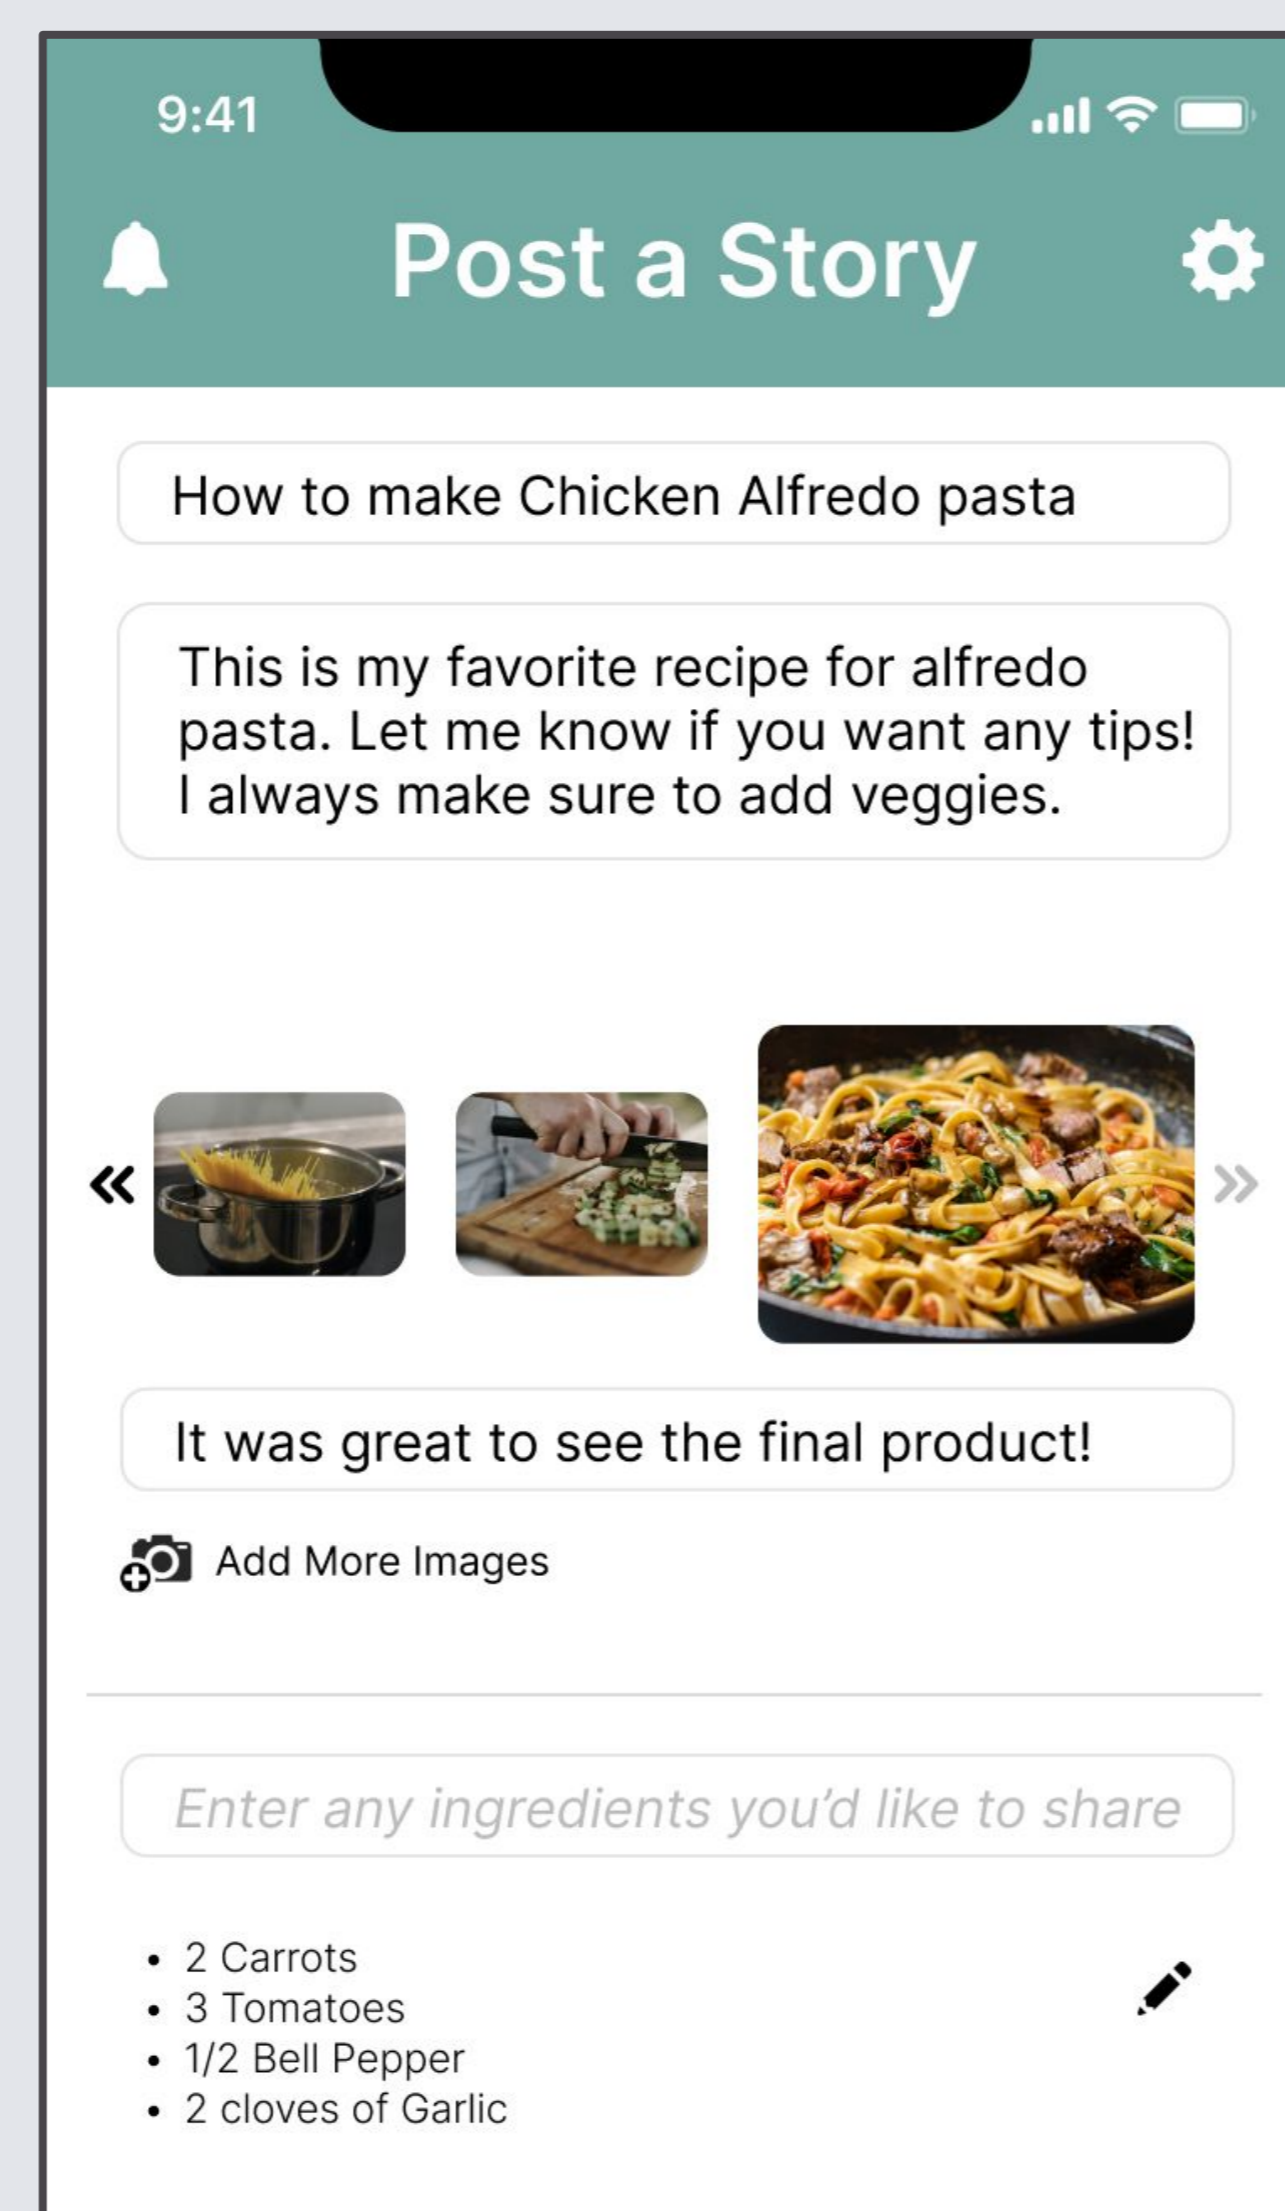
9:41

Post a Story

How to make Chicken Alfredo pasta

This is my favorite recipe for alfredo pasta. Let me know if you want any tips! I always make sure to add veggies.

«

»

It was great to see the final product!

Add More Images

Enter any ingredients you'd like to share

- 2 Carrots
- 3 Tomatoes
- 1/2 Bell Pepper
- 2 cloves of Garlic